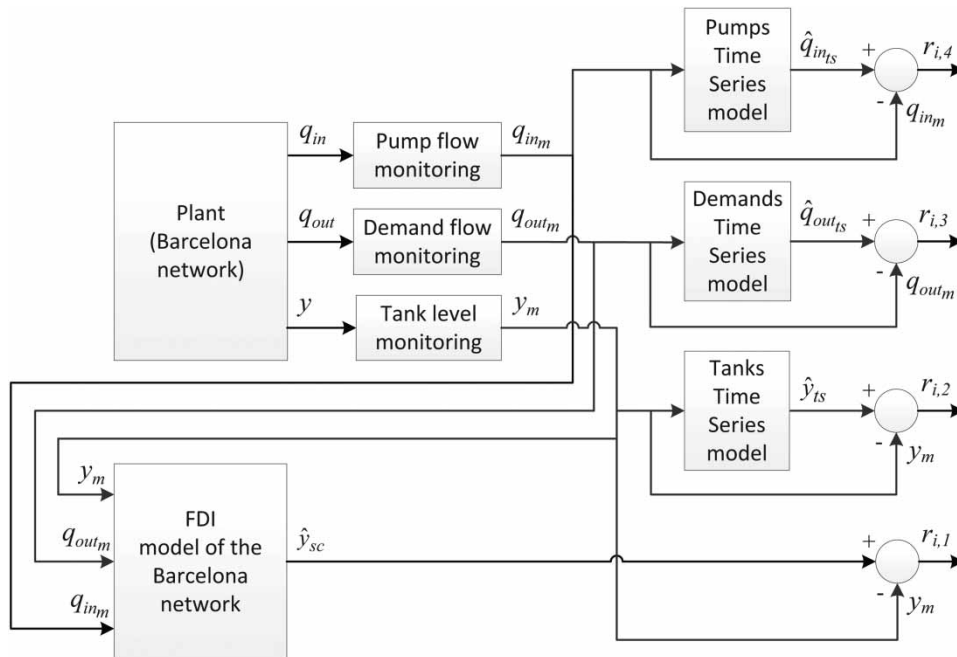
Plant (Barcelona network)

$q_{in}$

Pump flow monitoring

$q_{in_m}$

$q_{out}$

Demand flow monitoring

$q_{out_m}$

$y$

Tank level monitoring

$y_m$

Pumps Time Series model

$\hat{q}_{in_{ts}}$

+

-

$r_{i,4}$

$q_{in_m}$

Demands Time Series model

$\hat{q}_{out_{ts}}$

+

-

$r_{i,3}$

$q_{out_m}$

Tanks Time Series model

$\hat{y}_{ts}$

+

-

$r_{i,2}$

$y_m$

$y_m$

$q_{out_m}$

$q_{in_m}$

FDI model of the Barcelona network

$\hat{y}_{sc}$

+

-

$r_{i,1}$

$y_m$